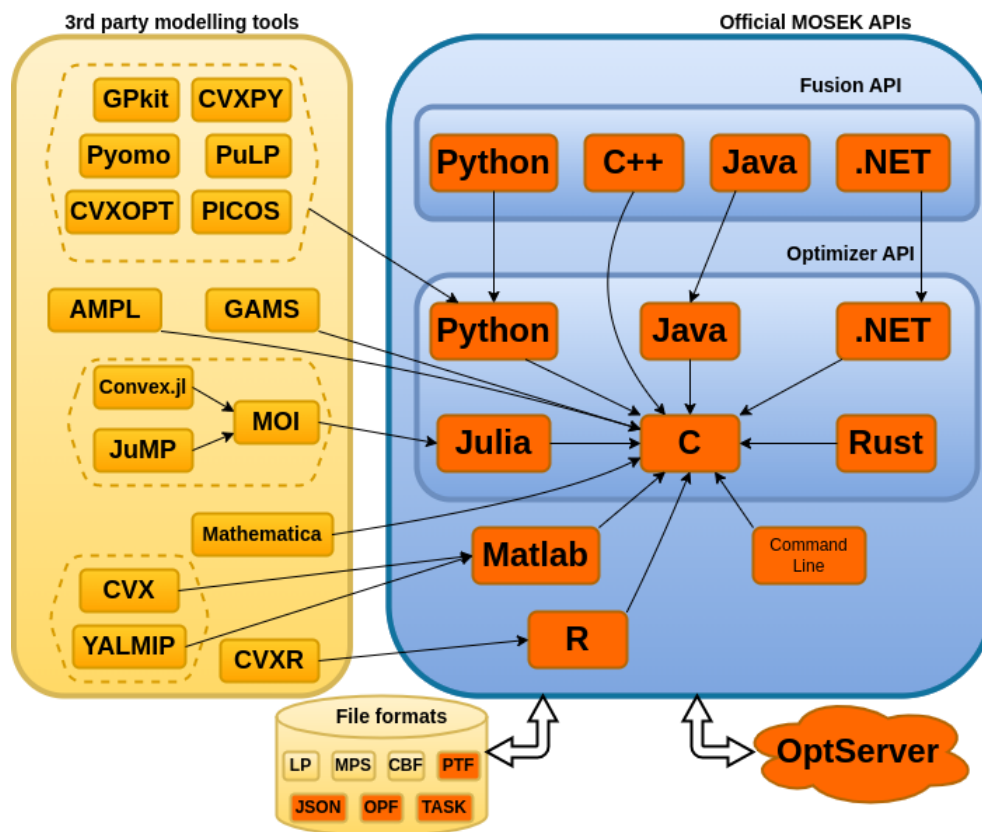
3rd party modelling tools

GPkit
CVXPY
Pyomo
PuLP
CVXOPT
PICOS
AMPL
GAMS
Convex.jl
JuMP
MOI
Mathematica
CVX
YALMIP
CVXR

Official MOSEK APIs

Fusion API

Python
C++
Java
.NET

Optimizer API

Python
Java
.NET
Julia
C
Rust
Matlab
Command Line
R

File formats

LP
MPS
CBF
PTF
JSON
OPF
TASK

OptServer